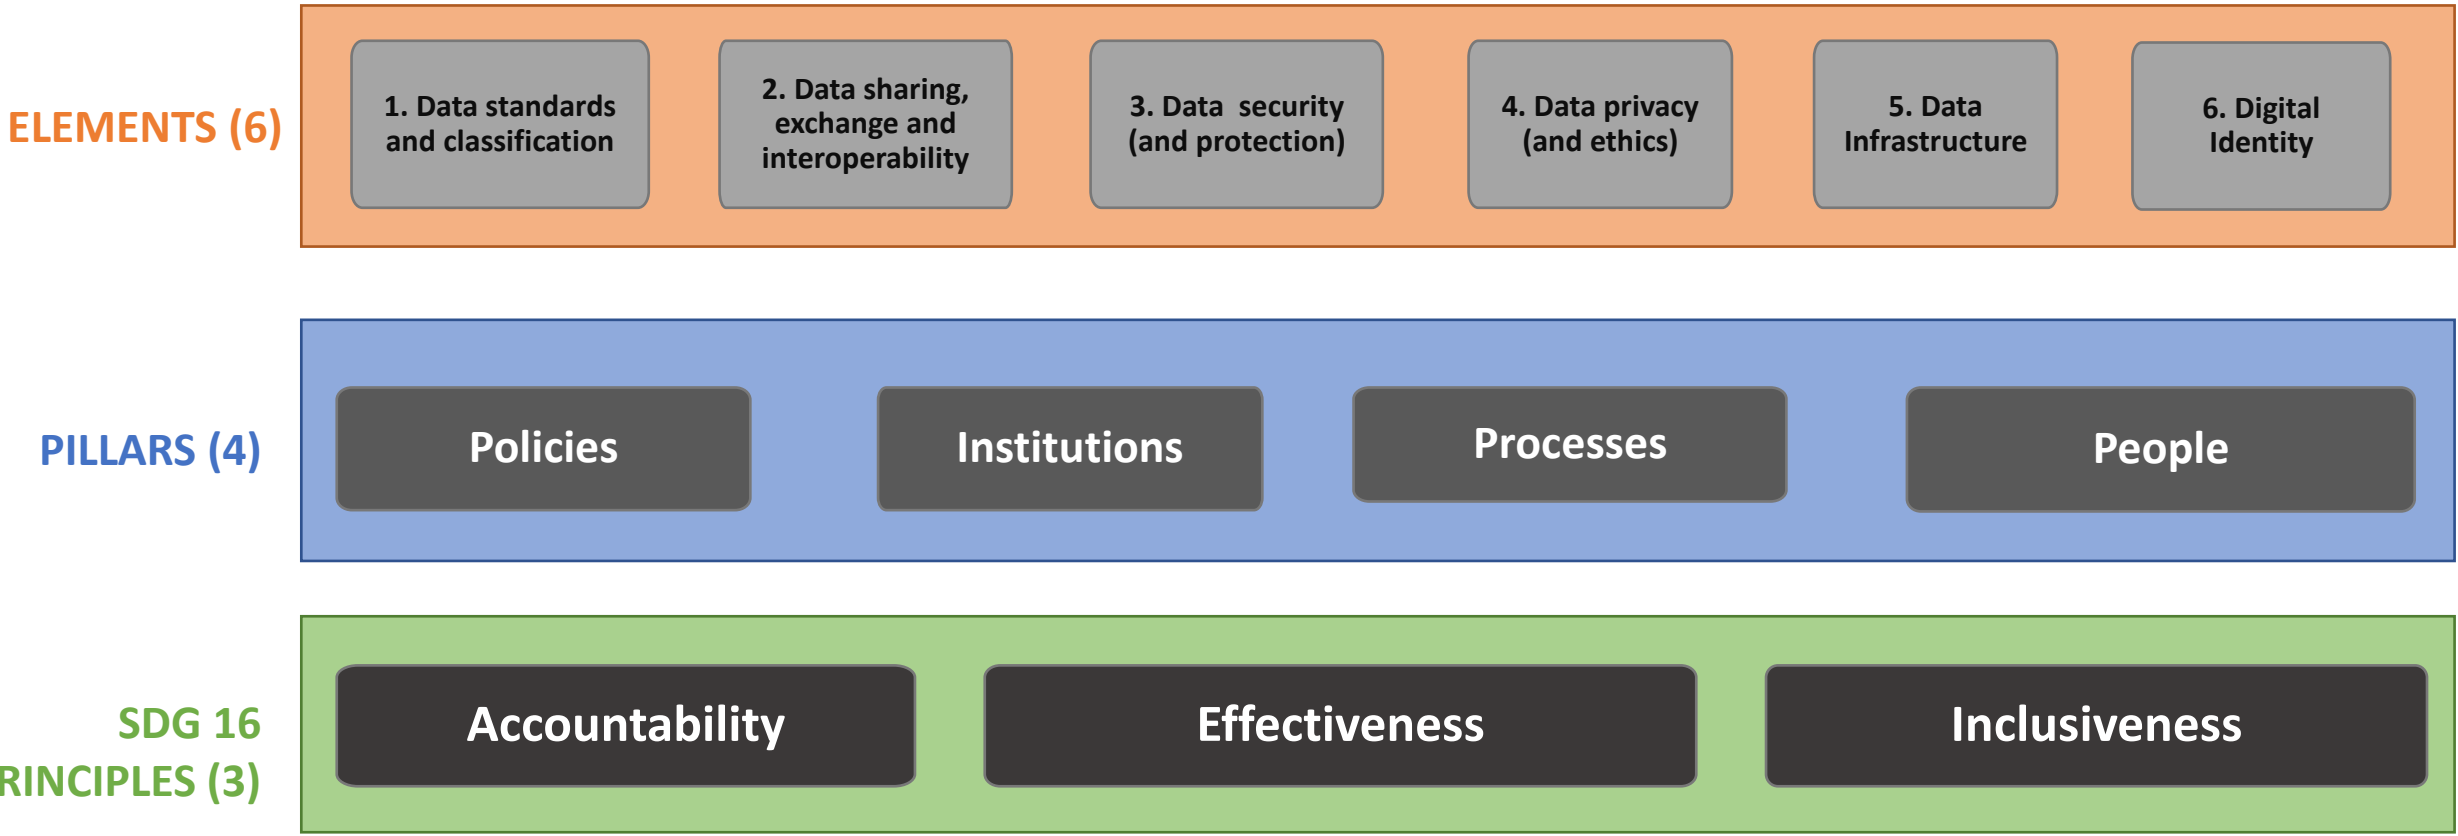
ELEMENTS (6)

1. Data standards and classification

2. Data sharing, exchange and interoperability

3. Data security (and protection)

4. Data privacy (and ethics)

5. Data Infrastructure

6. Digital Identity

PILLARS (4)

Policies

Institutions

Processes

People

SDG 16 RINCIPLES (3)

Accountability

Effectiveness

Inclusiveness